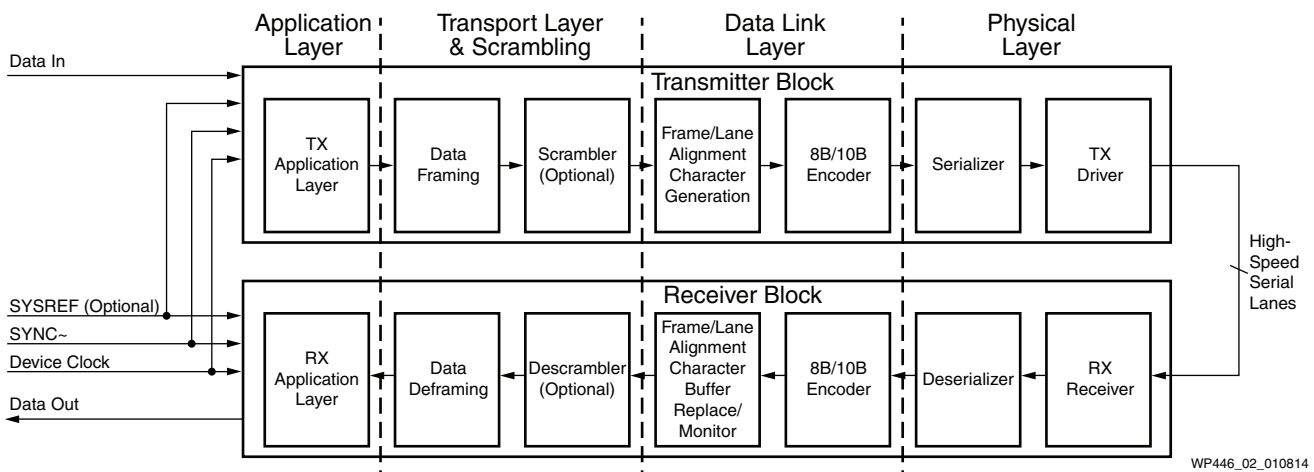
Application Layer

Transport Layer & Scrambling

Data Link Layer

Physical Layer

Data In

Transmitter Block

TX Application Layer

Data Framing

Scrambler (Optional)

Frame/Lane Alignment Character Generation

8B/10B Encoder

Serializer

TX Driver

High-Speed Serial Lanes

SYSREF (Optional)

SYNC~

Device Clock

Data Out

Receiver Block

RX Application Layer

Data Deframing

Descrambler (Optional)

Frame/Lane Alignment Character Buffer Replace/ Monitor

8B/10B Encoder

Deserializer

RX Receiver

WP446_02_010814